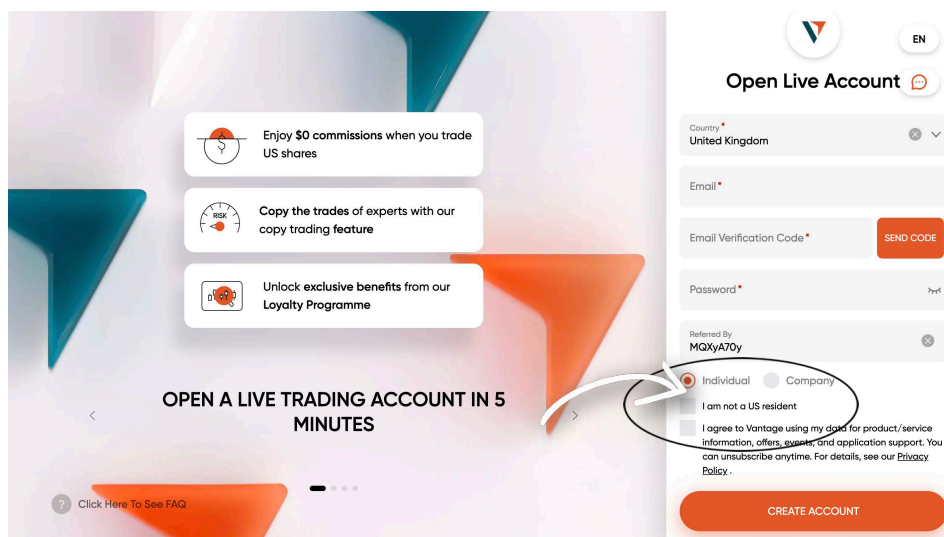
Enjoy **$0 commissions** when you trade US shares

RISK

**Copy the trades** of experts with our copy trading **feature**

Unlock **exclusive benefits** from our **Loyalty Programme**

OPEN A LIVE TRADING ACCOUNT IN 5 MINUTES

? Click Here To See FAQ

EN

Open Live Account

Country*
United Kingdom

Email*

Email Verification Code*

SEND CODE

Password*

Referred By
MQXyA70y

Individual

Company

I am not a US resident

I agree to Vantage using my data for product/service information, offers, events, and application support. You can unsubscribe anytime. For details, see our Privacy Policy .

CREATE ACCOUNT